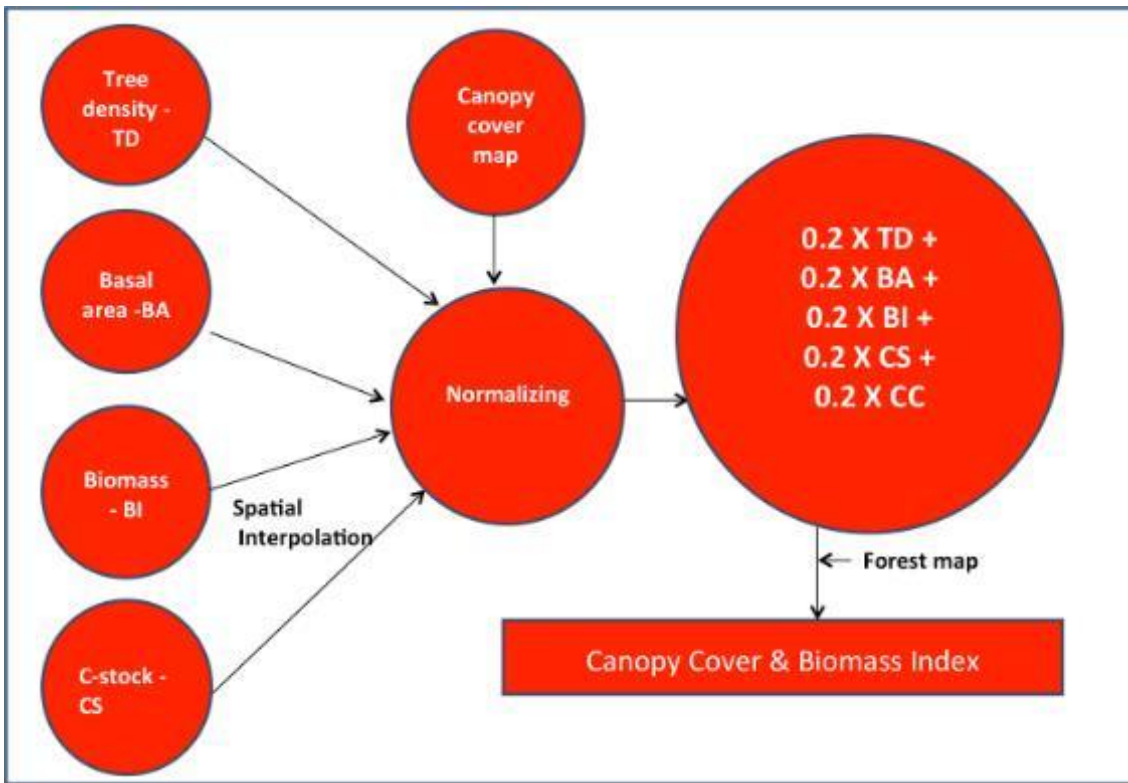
Tree density - TD

Canopy cover map

Basal area -BA

Normalizing

0.2 X TD + 0.2 X BA + 0.2 X BI + 0.2 X CS + 0.2 X CC

Biomass - BI

Spatial Interpolation

C-stock - CS

Forest map

Canopy Cover & Biomass Index